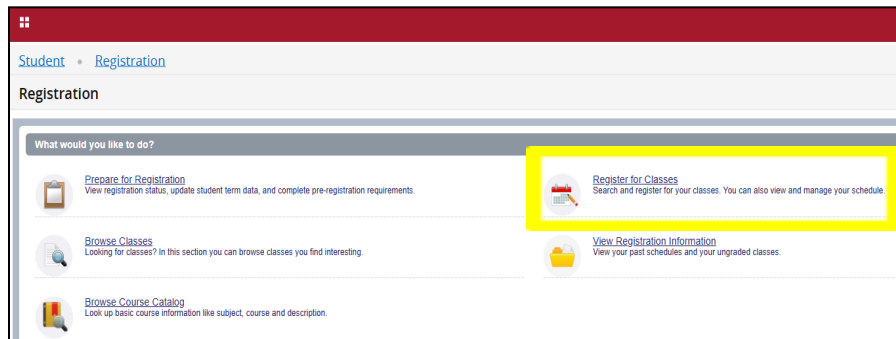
Student • Registration

Registration

What would you like to do?

Prepare for Registration
View registration status, update student term data, and complete pre-registration requirements.

Register for Classes
Search and register for your classes. You can also view and manage your schedule.

Browse Classes
Looking for classes? In this section you can browse classes you find interesting.

View Registration Information
View your past schedules and your ungraded classes.

Browse Course Catalog
Look up basic course information like subject, course and description.